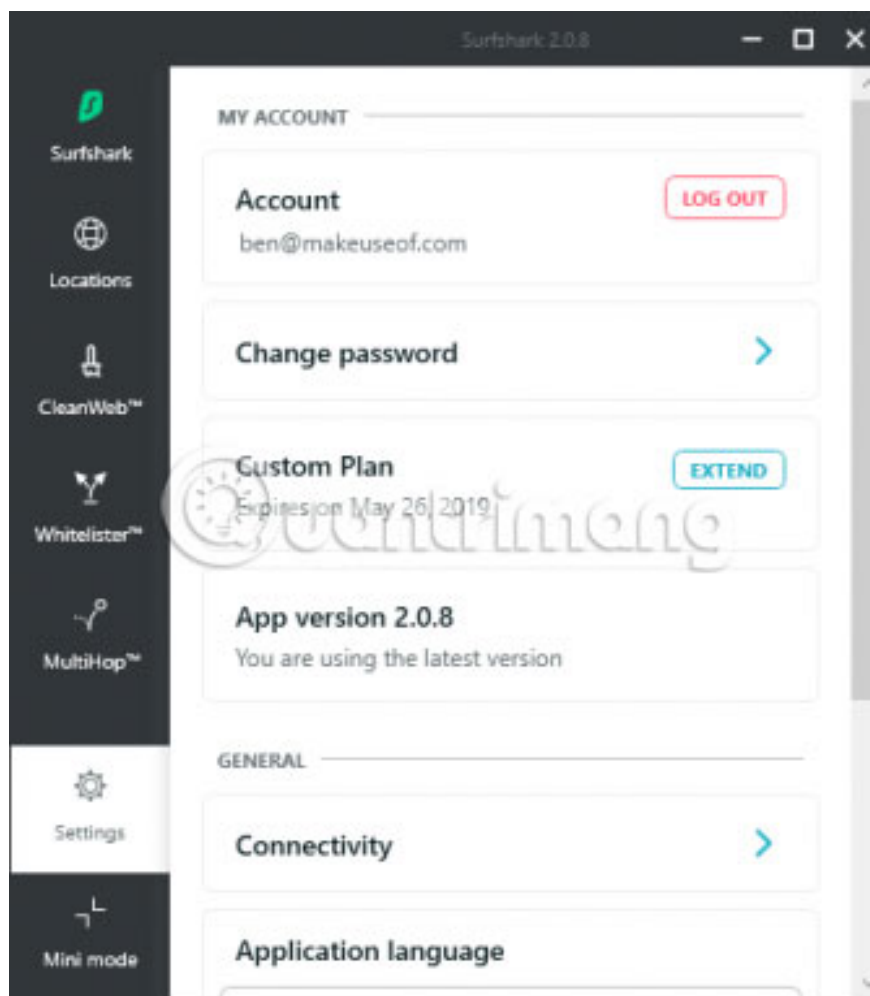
Surfshark 2.0.8

Surfshark

Locations

CleanWeb™

Whitelister™

MultiHop™

Settings

Mini mode

MY ACCOUNT

Account
ben@makeuseof.com
LOG OUT

Change password

Custom Plan
Expires on May 26, 2019
EXTEND

App version 2.0.8
You are using the latest version

GENERAL

Connectivity

Application language

Quantrimang